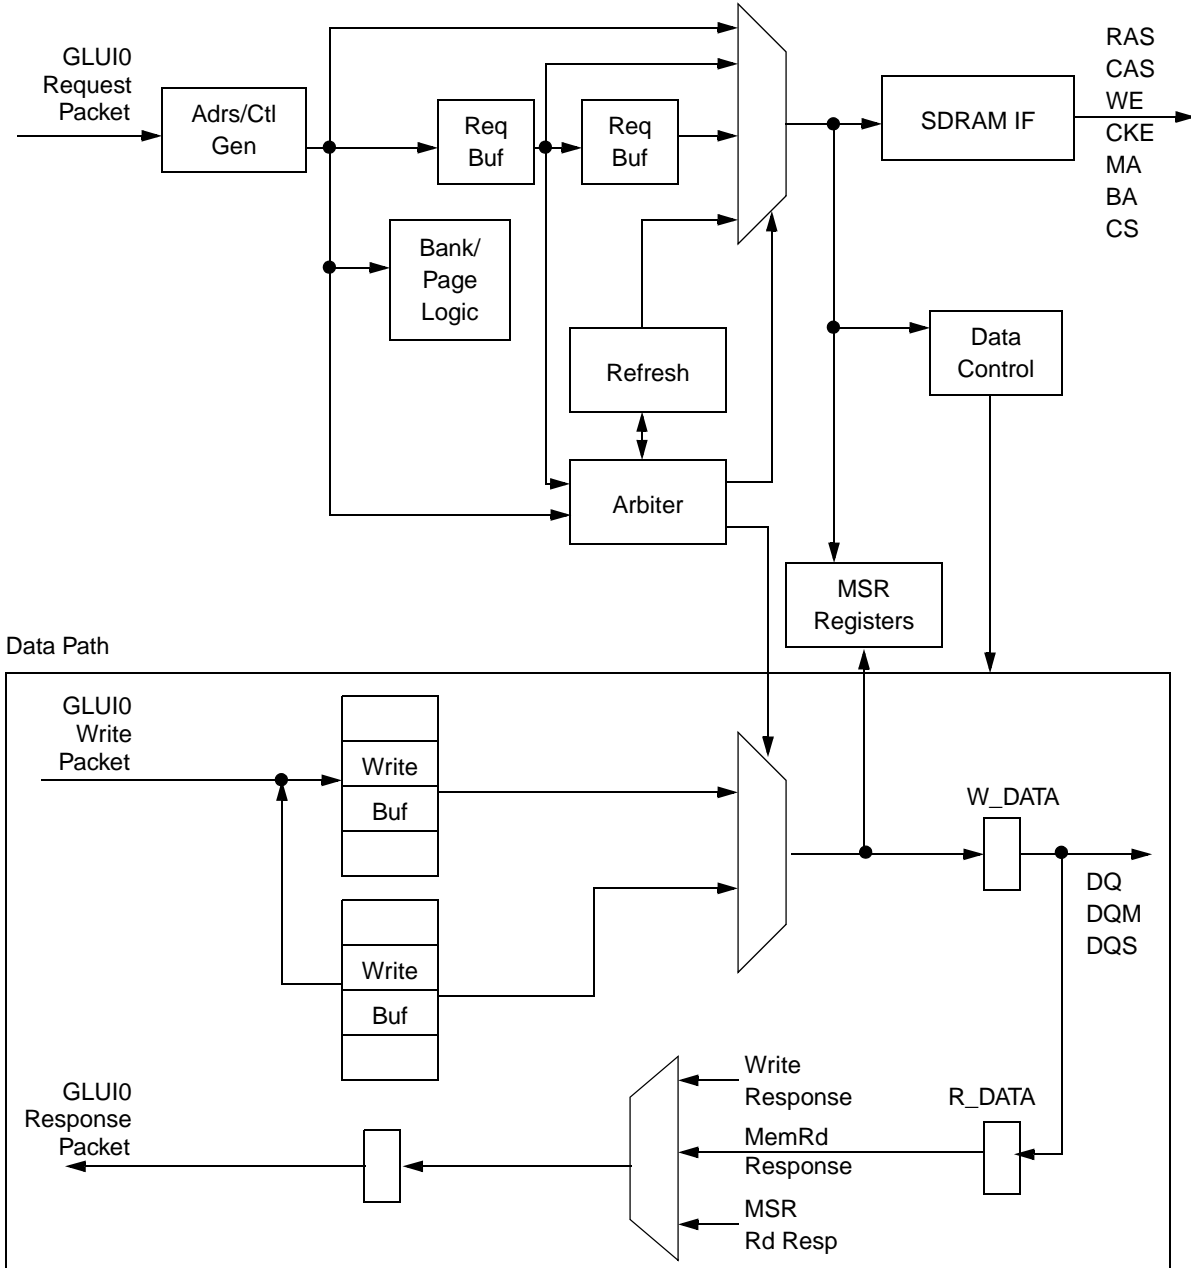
GLUI0
Request
Packet

Adrs/Ctl
Gen

Req
Buf

Req
Buf

SDRAM IF

RAS
CAS
WE
CKE
MA
BA
CS

Bank/
Page
Logic

Refresh

Data
Control

Arbiter

MSR
Registers

Data Path

GLUI0
Write
Packet

Write
Buf

Write
Buf

W_DATA

DQ
DQM
DQS

GLUI0
Response
Packet

Write
Response

MemRd
Response

MSR
Rd Resp

R_DATA